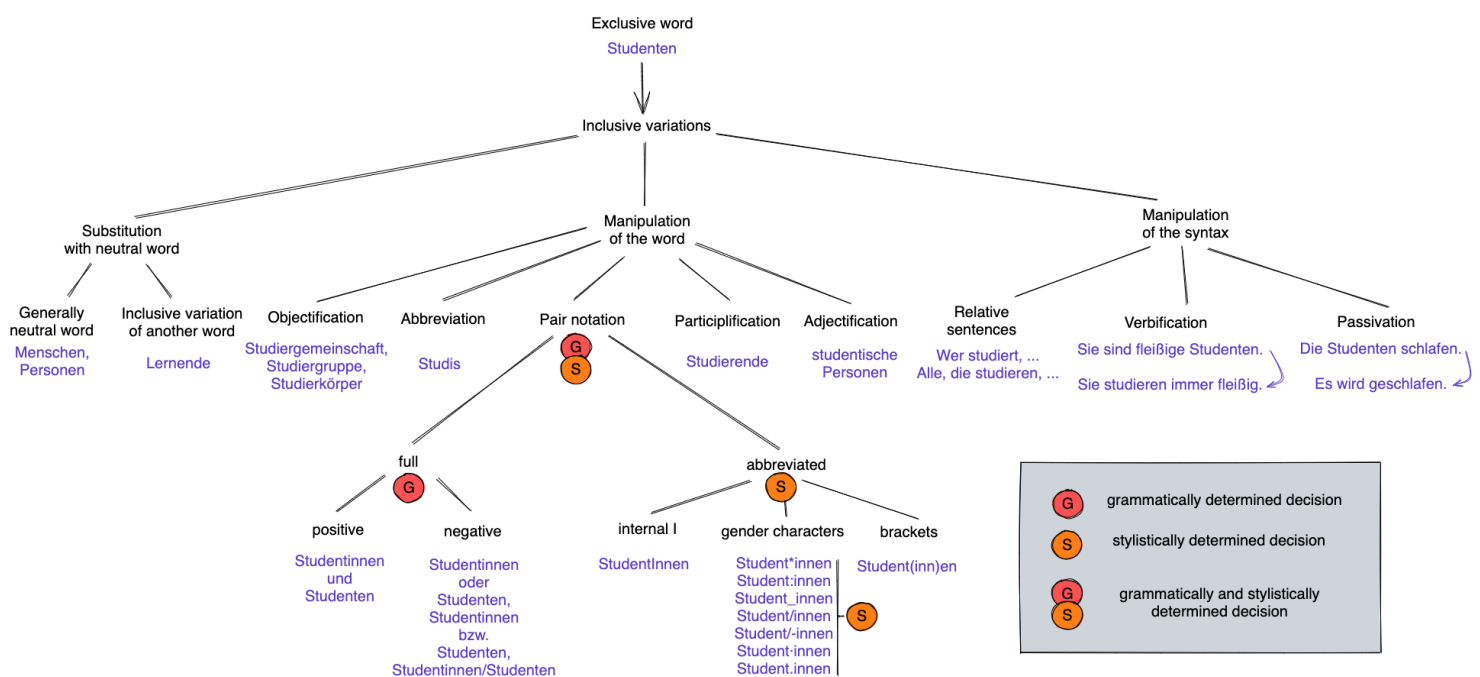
Exclusive word
Studenten

Inclusive variations

Substitution with neutral word

Generally neutral word
Menschen, Personen

Inclusive variation of another word
Lernende

Manipulation of the word

Objectification
Studiergemeinschaft, Studiergruppe, Studierkörper

Abbreviation
Studis

Pair notation
G
S

full
G

positive
Studentinnen und Studenten

negative
Studentinnen oder Studenten, Studentinnen bzw. Studenten, Studentinnen/Studenten

abbreviated
S

internal I
StudentInnen

gender characters
Student*innen
Student:innen
Student_innen
Student/innen
Student/-innen
Student·innen
Student.innen
S

brackets
Student(inn)en

Participlification
Studierende

Adjectification
studentische Personen

Manipulation of the syntax

Relative sentences
Wer studiert, ...
Alle, die studieren, ...

Verbification
Sie sind fleißige Studenten.
Sie studieren immer fleißig.

Passivation
Die Studenten schlafen.
Es wird geschlafen.

G grammatically determined decision
S stylistically determined decision
G S grammatically and stylistically determined decision